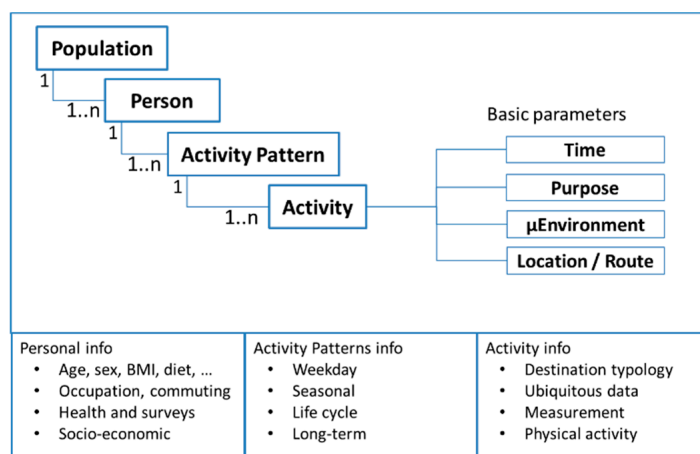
Population
1
1..n
Person
1
1..n
Activity Pattern
1
1..n
Activity

Basic parameters
Time
Purpose
µEnvironment
Location / Route

Personal info
• Age, sex, BMI, diet, …
• Occupation, commuting
• Health and surveys
• Socio-economic

Activity Patterns info
• Weekday
• Seasonal
• Life cycle
• Long-term

Activity info
• Destination typology
• Ubiquitous data
• Measurement
• Physical activity